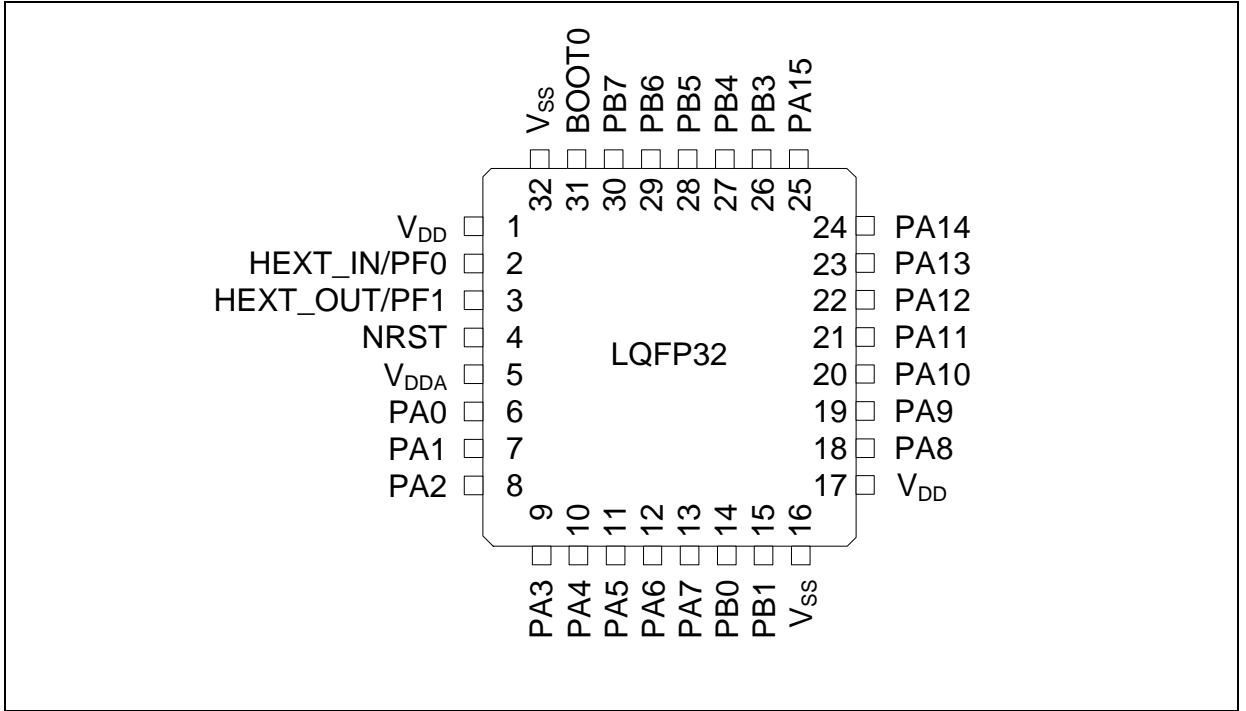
$V_{SS}$ BOOT0 PB7 PB6 PB5 PB4 PB3 PA15

32 31 30 29 28 27 26 25

$V_{DD}$ 1
HEXT_IN/PF0 2
HEXT_OUT/PF1 3
NRST 4
$V_{DDA}$ 5
PA0 6
PA1 7
PA2 8

LQFP32

24 PA14
23 PA13
22 PA12
21 PA11
20 PA10
19 PA9
18 PA8
17 $V_{DD}$

9 10 11 12 13 14 15 16

PA3 PA4 PA5 PA6 PA7 PB0 PB1 $V_{SS}$